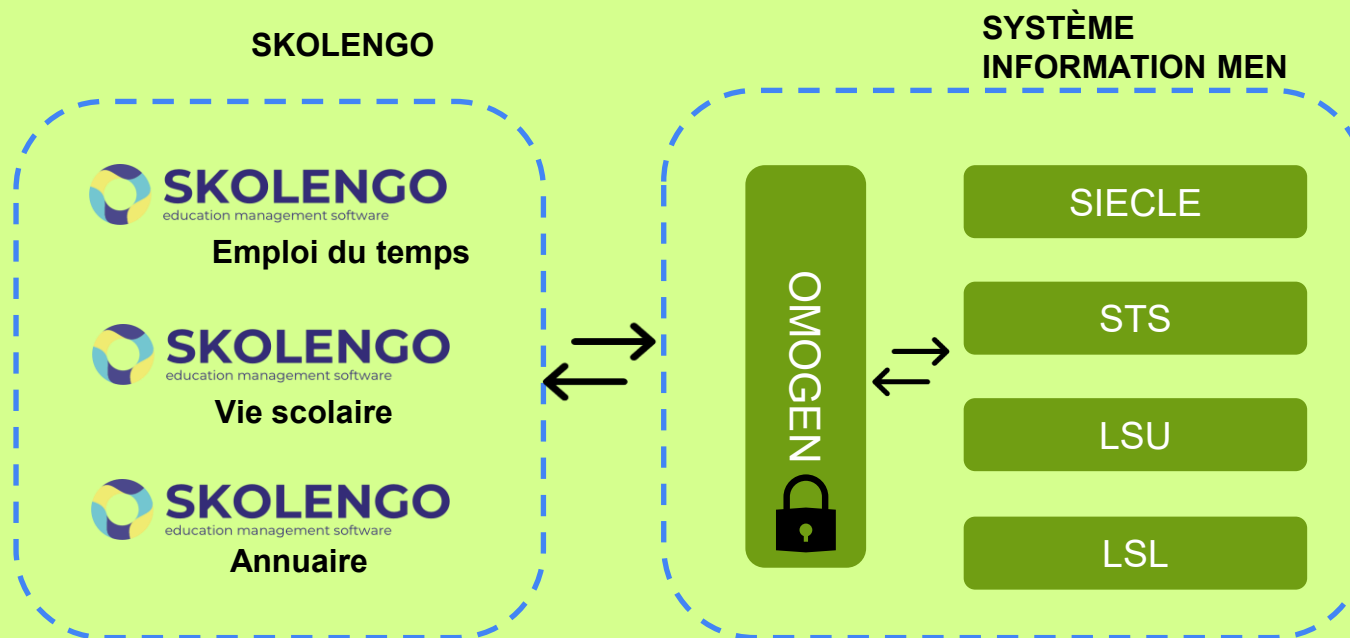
SKOLENGO

SKOLENGO
education management software
Emploi du temps

SKOLENGO
education management software
Vie scolaire

SKOLENGO
education management software
Annuaire

SYSTÈME
INFORMATION MEN

OMOGEN

SIECLE

STS

LSU

LSL